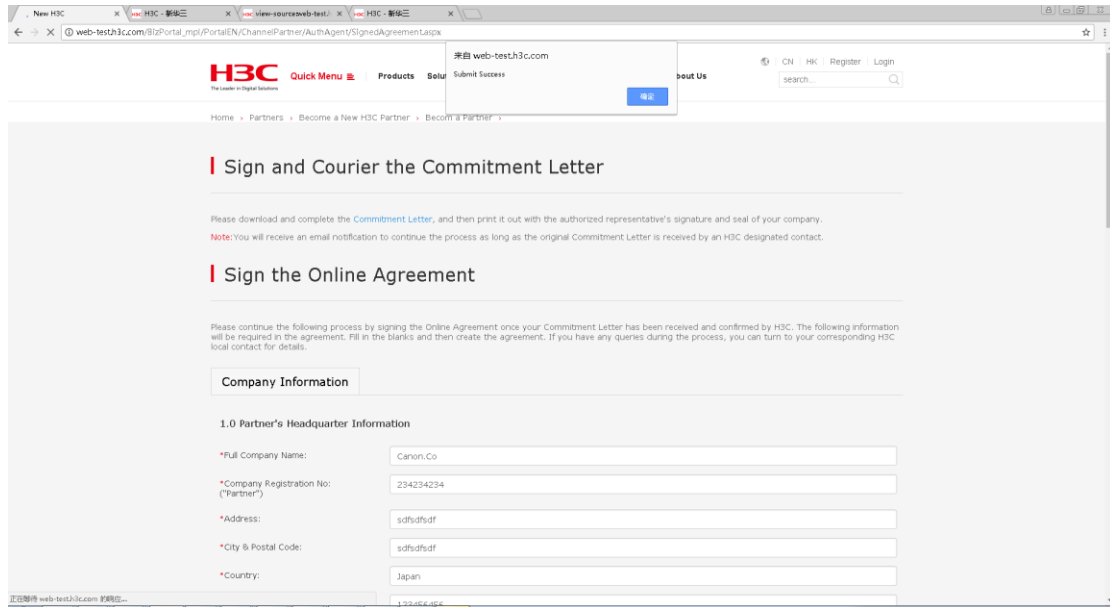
New H3C × H3C - 新华三 × view-source:web-test.h × H3C - 新华三 ×

web-test.h3c.com/BizPortal_mpl/PortalEN/ChannelPartner/AuthAgent/SignedAgreement.aspx

H3C The Leader in Digital Solutions Quick Menu Products Solu bout Us

来自 web-test.h3c.com
Submit Success
确定

CN | HK | Register | Login
search...

Home › Partners › Become a New H3C Partner › Become a Partner ›

Sign and Courier the Commitment Letter

Please download and complete the Commitment Letter, and then print it out with the authorized representative's signature and seal of your company.

Note:You will receive an email notification to continue the process as long as the original Commitment Letter is received by an H3C designated contact.

Sign the Online Agreement

Please continue the following process by signing the Online Agreement once your Commitment Letter has been received and confirmed by H3C. The following information will be required in the agreement. Fill in the blanks and then create the agreement. If you have any queries during the process, you can turn to your corresponding H3C local contact for details.

Company Information

1.0 Partner's Headquarter Information

*Full Company Name: Canon.Co

*Company Registration No: ("Partner") 234234234

*Address: sdfsdfsdf

*City & Postal Code: sdfsdfsdf

*Country: Japan

正在等待 web-test.h3c.com 的响应...